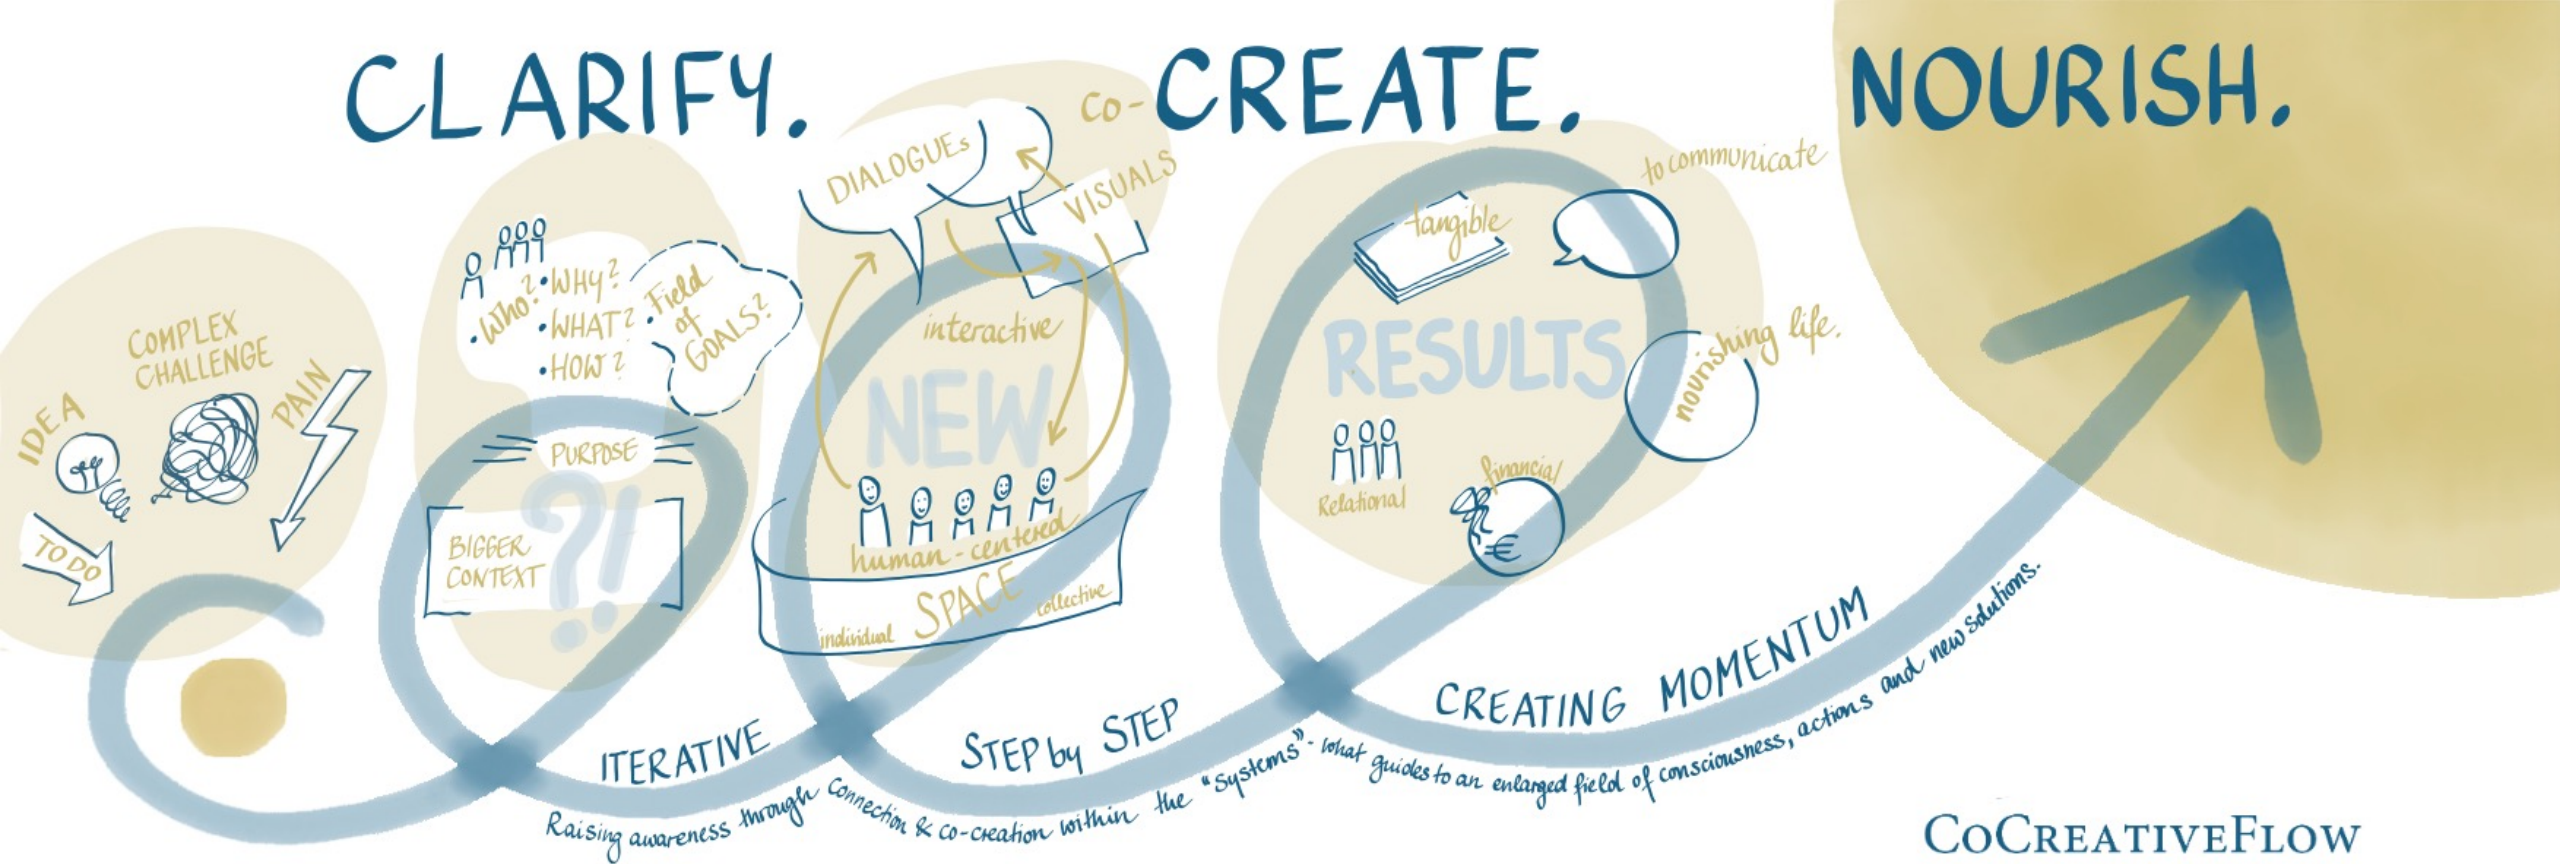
CLARIFY. CO-CREATE. NOURISH.

IDEA
COMPLEX CHALLENGE
PAIN
TO DO

• Who? • WHY? • WHAT? • HOW?
• Field of GOALS?
PURPOSE
BIGGER CONTEXT
?!

DIALOGUES
VISUALS
interactive
NEW
human-centered
individual SPACE collective

to communicate
tangible
RESULTS
nourishing life.
Relational
financial
€

ITERATIVE
STEP by STEP
CREATING MOMENTUM

Raising awareness through Connection & co-creation within the "systems" - what guides to an enlarged field of consciousness, actions and new solutions.

COCREATIVEFLOW